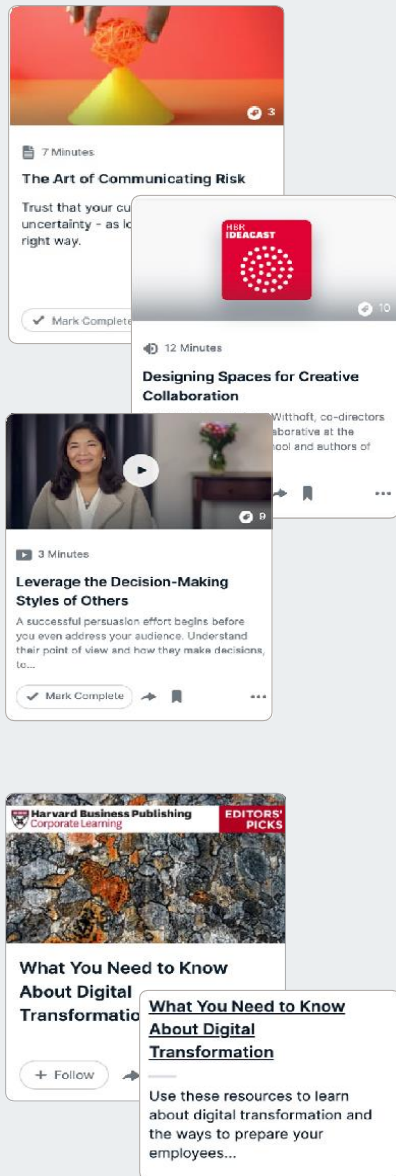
3

7 Minutes

The Art of Communicating Risk

Trust that your cu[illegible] uncertainty - as lo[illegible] right way.

Mark Complete

HBR IDEACAST

10

12 Minutes

Designing Spaces for Creative Collaboration

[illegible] Witthoft, co-directors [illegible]laborative at the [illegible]ool and authors of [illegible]

9

3 Minutes

Leverage the Decision-Making Styles of Others

A successful persuasion effort begins before you even address your audience. Understand their point of view and how they make decisions, to...

Mark Complete

Harvard Business Publishing
Corporate Learning

EDITORS' PICKS

What You Need to Know About Digital Transformatio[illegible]

+ Follow

What You Need to Know About Digital Transformation

Use these resources to learn about digital transformation and the ways to prepare your employees...